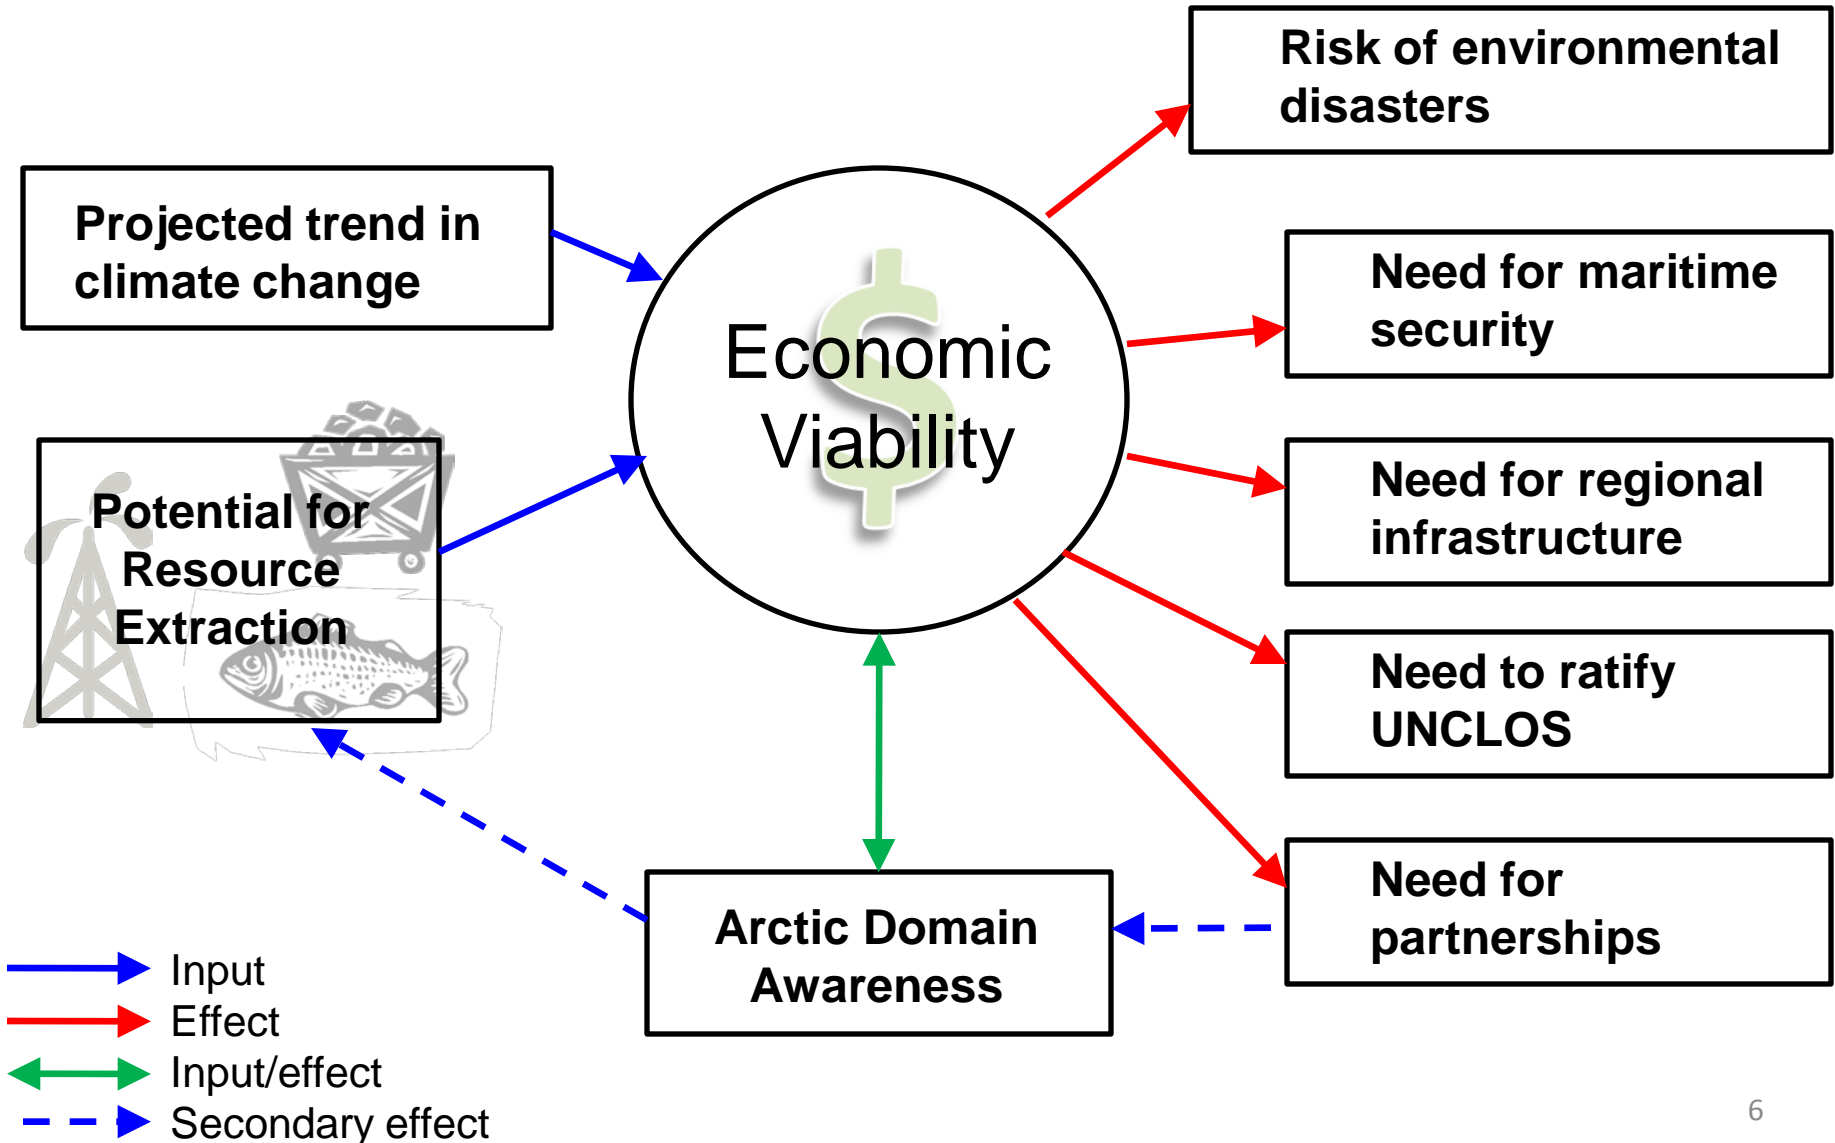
Projected trend in climate change

Potential for Resource Extraction

$

Economic Viability

Risk of environmental disasters

Need for maritime security

Need for regional infrastructure

Need to ratify UNCLOS

Need for partnerships

Arctic Domain Awareness

Input
Effect
Input/effect
Secondary effect

6